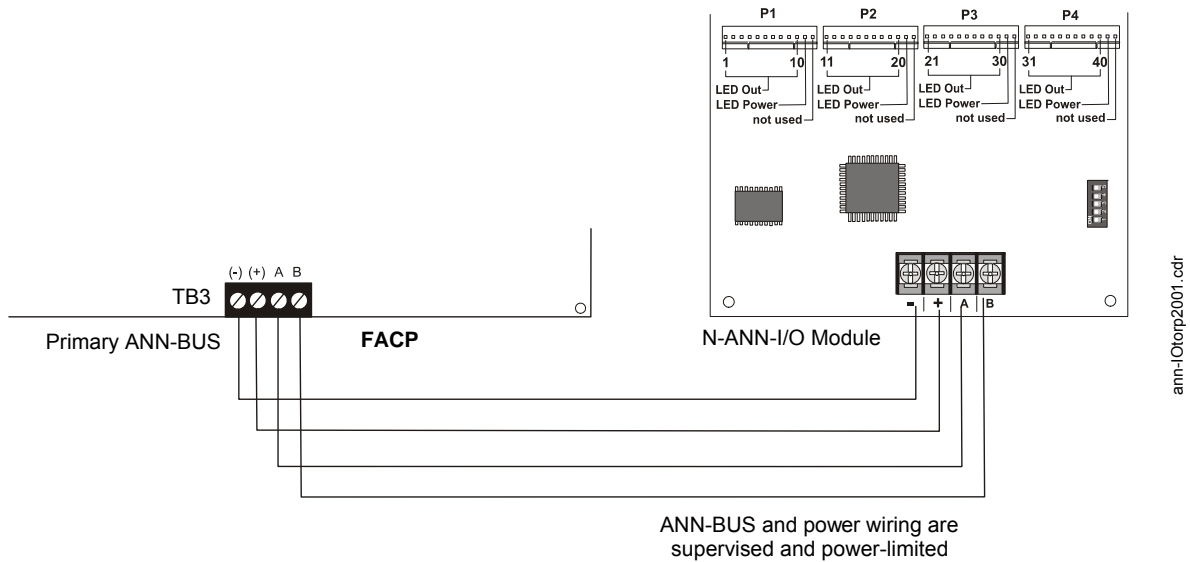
P1
1
10
LED Out
LED Power
not used

P2
11
20
LED Out
LED Power
not used

P3
21
30
LED Out
LED Power
not used

P4
31
40
LED Out
LED Power
not used

ON

(-) (+) A B
TB3
Primary ANN-BUS
FACP

- + A B
N-ANN-I/O Module

ann-IOtorp2001.cdr

ANN-BUS and power wiring are supervised and power-limited